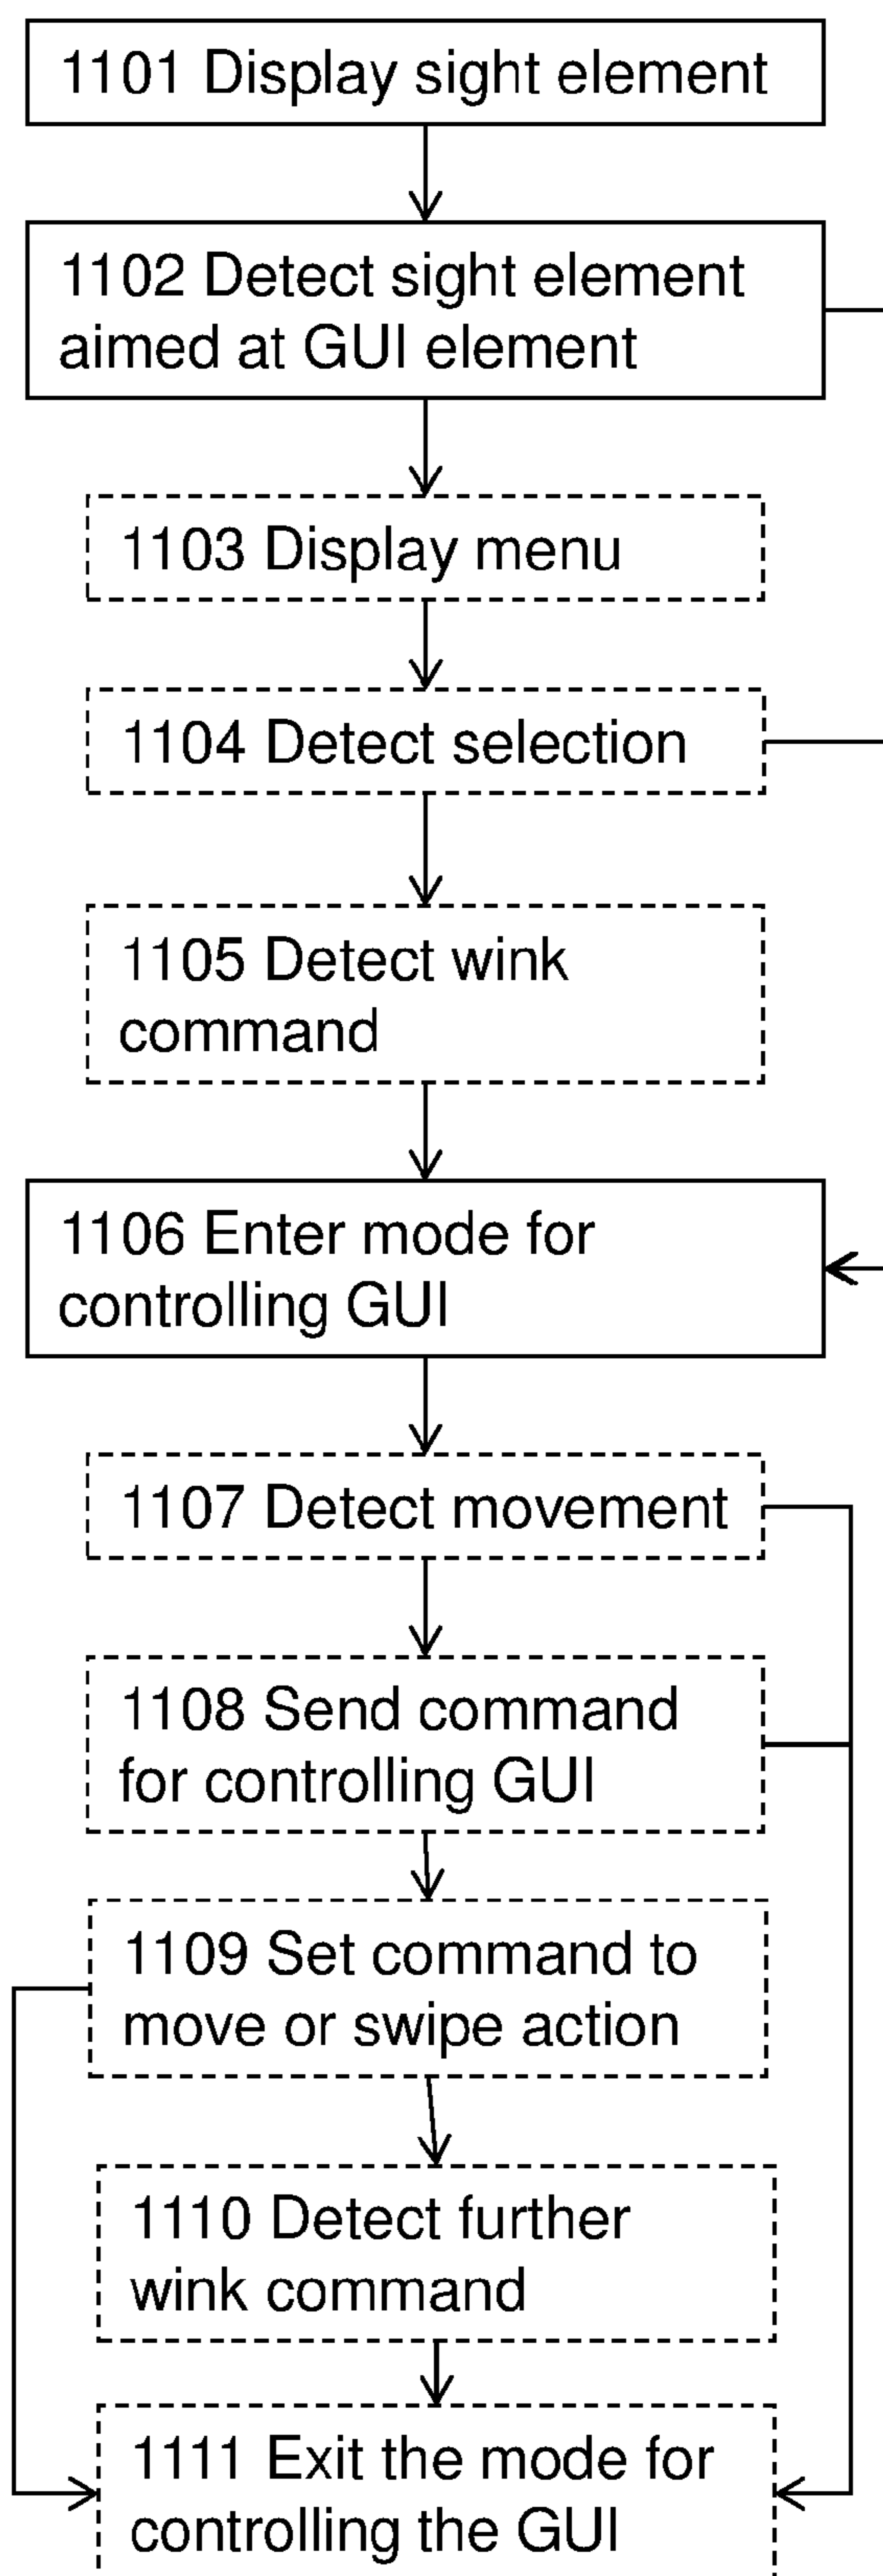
1101 Display sight element

1102 Detect sight element aimed at GUI element

1103 Display menu

1104 Detect selection

1105 Detect wink command

1106 Enter mode for controlling GUI

1107 Detect movement

1108 Send command for controlling GUI

1109 Set command to move or swipe action

1110 Detect further wink command

1111 Exit the mode for controlling the GUI